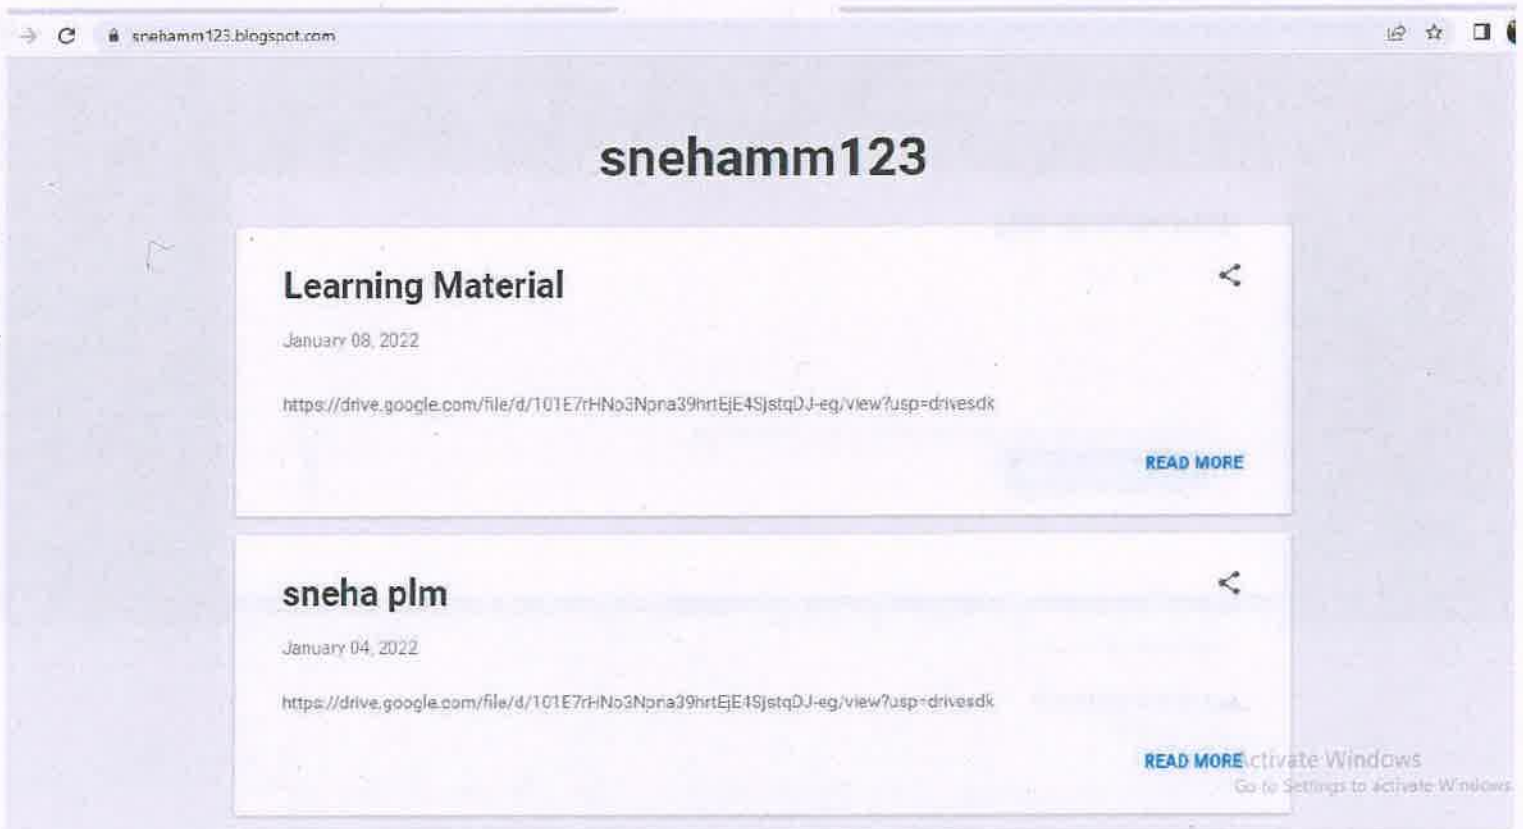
snehamm123.blogspot.com

snehamm123

Learning Material

January 08, 2022

https://drive.google.com/file/d/101E7rHNo3Npna39hrtEjE4SjstqDJ-eg/view?usp=drivesdk

READ MORE

sneha plm

January 04, 2022

https://drive.google.com/file/d/101E7rHNo3Npna39hrtEjE4SjstqDJ-eg/view?usp=drivesdk

READ MORE

Activate Windows
Go to Settings to activate Windows